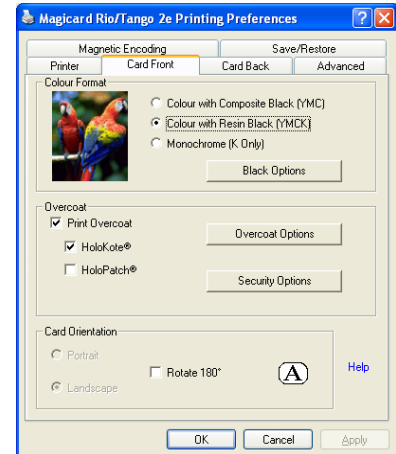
Magicard Rio/Tango 2e Printing Preferences

Magnetic Encoding
Save/Restore
Printer
Card Front
Card Back
Advanced

Colour Format
Colour with Composite Black (YMC)
Colour with Resin Black (YMCK)
Monochrome (K Only)
Black Options

Overcoat
Print Overcoat
HoloKote®
HoloPatch®
Overcoat Options
Security Options

Card Orientation
Portrait
Landscape
Rotate 180°
A
Help

OK
Cancel
Apply